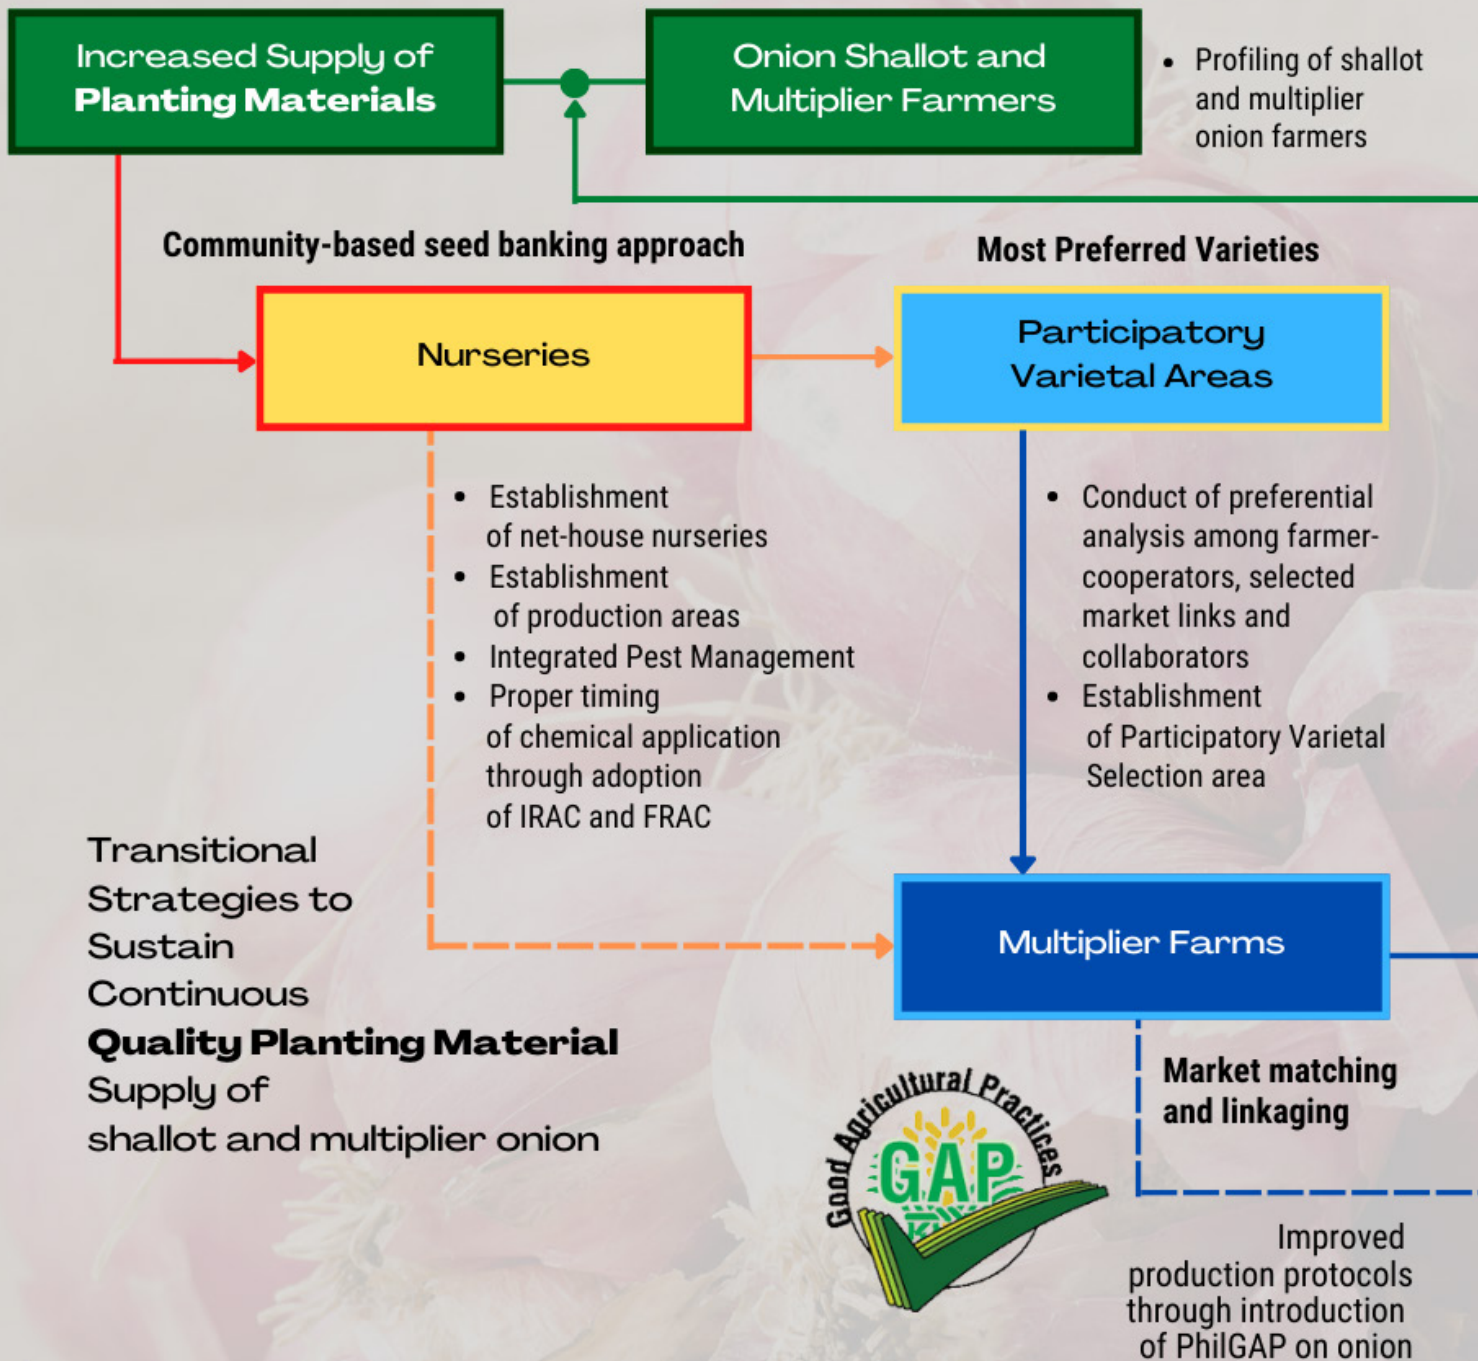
Increased Supply of
Planting Materials

Onion Shallot and Multiplier Farmers

- Profiling of shallot and multiplier onion farmers

Community-based seed banking approach

Most Preferred Varieties

Nurseries

Participatory Varietal Areas

- Establishment of net-house nurseries
- Establishment of production areas
- Integrated Pest Management
- Proper timing of chemical application through adoption of IRAC and FRAC

- Conduct of preferential analysis among farmer-cooperators, selected market links and collaborators
- Establishment of Participatory Varietal Selection area

Transitional Strategies to Sustain Continuous
Quality Planting Material
Supply of shallot and multiplier onion

Multiplier Farms

Market matching and linkaging

Good Agricultural Practices
GAP

Improved production protocols through introduction of PhilGAP on onion